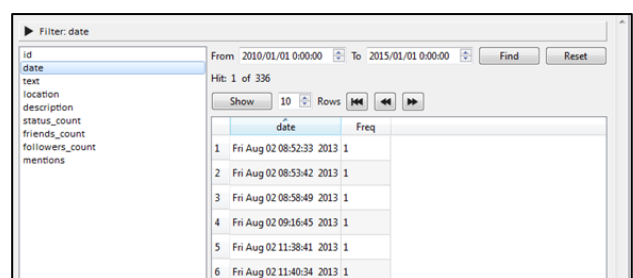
Filter: date

id
date
text
location
description
status_count
friends_count
followers_count
mentions

From 2010/01/01 0:00:00 To 2015/01/01 0:00:00 Find Reset

Hit: 1 of 336

Show 10 Rows

| | date | Freq |
|---|---|---|
| 1 | Fri Aug 02 08:52:33 2013 | 1 |
| 2 | Fri Aug 02 08:53:42 2013 | 1 |
| 3 | Fri Aug 02 08:58:49 2013 | 1 |
| 4 | Fri Aug 02 09:16:45 2013 | 1 |
| 5 | Fri Aug 02 11:38:41 2013 | 1 |
| 6 | Fri Aug 02 11:40:34 2013 | 1 |